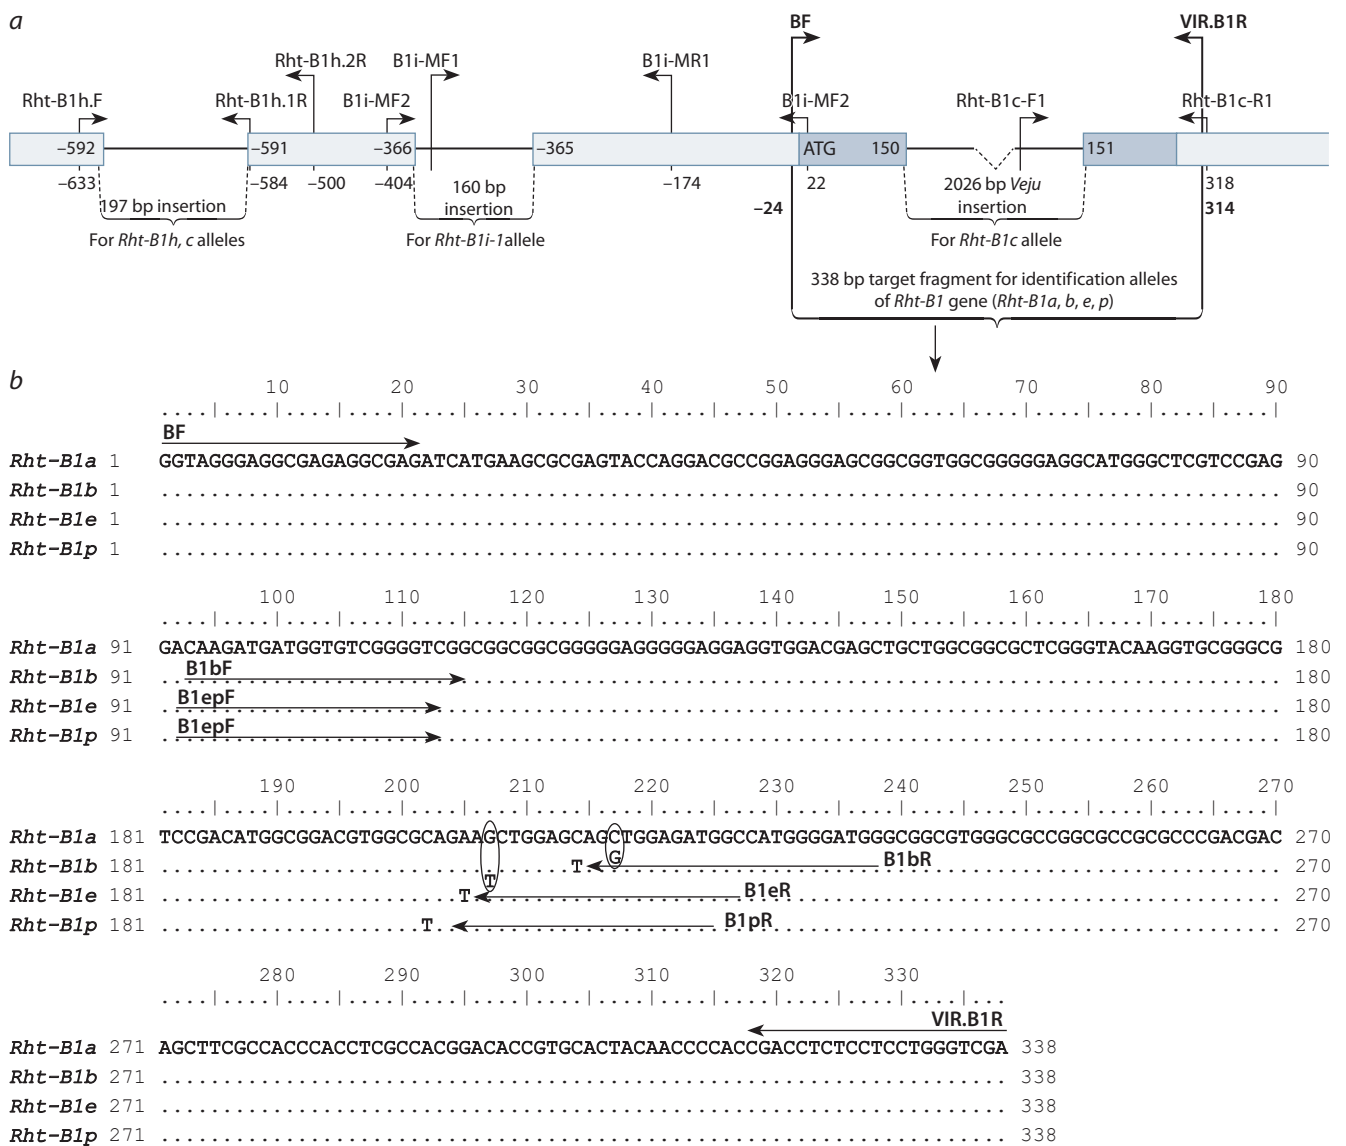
a

BF

VIR.B1R

Rht-B1h.2R

B1i-MF1

B1i-MR1

Rht-B1h.F

Rht-B1h.1R

B1i-MF2

B1i-MF2

Rht-B1c-F1

Rht-B1c-R1

–592

–591

–366

–365

ATG 150

151

–633

–584 –500

–404

160 bp insertion

–174

22

2026 bp *Veju* insertion

318

197 bp insertion

–24

314

For *Rht-B1h, c* alleles

For *Rht-B1i-1* allele

For *Rht-B1c* allele

338 bp target fragment for identification alleles of *Rht-B1* gene (*Rht-B1a, b, e, p*)

b

10 20 30 40 50 60 70 80 90

BF

Rht-B1a 1 GGTAGGGAGGCGAGAGGCGAGATCATGAAGCGCGAGTACCAGGACGCCGGAGGGAGCGGCGGTGGCGGGGGAGGCATGGGCTCGTCCGAG 90
Rht-B1b 1 .......................................................................................... 90
Rht-B1e 1 .......................................................................................... 90
Rht-B1p 1 .......................................................................................... 90

100 110 120 130 140 150 160 170 180

Rht-B1a 91 GACAAGATGATGGTGTCGGGGTCGGCGGCGGCGGGGGAGGGGGAGGAGGTGGACGAGCTGCTGGCGGCGCTCGGGTACAAGGTGCGGGCG 180
Rht-B1b 91 B1bF .......................................................................................... 180
Rht-B1e 91 B1epF .......................................................................................... 180
Rht-B1p 91 B1epF .......................................................................................... 180

190 200 210 220 230 240 250 260 270

Rht-B1a 181 TCCGACATGGCGGACGTGGCGCAGAAGCTGGAGCAGCTGGAGATGGCCATGGGGATGGGCGGCGTGGGCGCCGGCGCCGCGCCCGACGAC 270
Rht-B1b 181 ..................................T G B1bR .................................................. 270
Rht-B1e 181 .........................T B1eR .................................................. 270
Rht-B1p 181 ......................T B1pR .................................................. 270

280 290 300 310 320 330

VIR.B1R

Rht-B1a 271 AGCTTCGCCACCCACCTCGCCACGGACACCGTGCACTACAACCCCACCGACCTCTCCTCCTGGGTCGA 338
Rht-B1b 271 .................................................................... 338
Rht-B1e 271 .................................................................... 338
Rht-B1p 271 .................................................................... 338